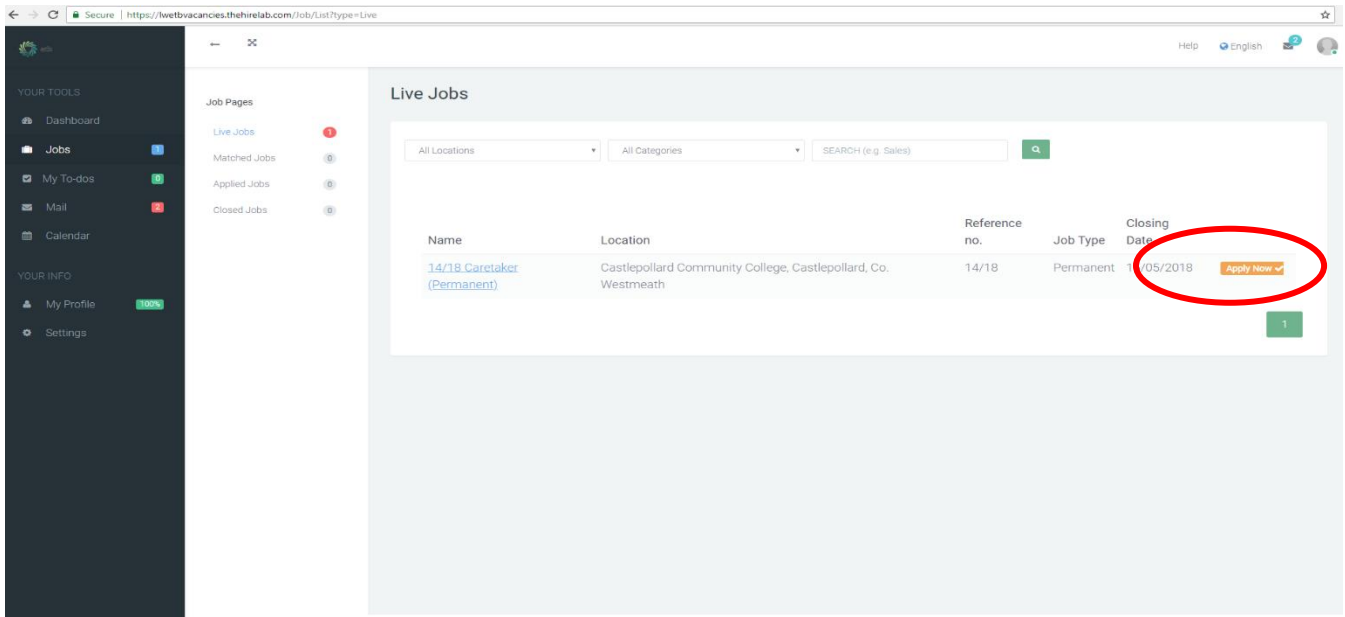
Secure | https://lwetbvacancies.thehirelab.com/Job/List?type=Live

Help English 2

YOUR TOOLS
Dashboard
Jobs 1
My To-dos 0
Mail 2
Calendar

YOUR INFO
My Profile 100%
Settings

Job Pages
Live Jobs 1
Matched Jobs 0
Applied Jobs 0
Closed Jobs 0

Live Jobs

All Locations
All Categories
SEARCH (e.g. Sales)

| Name | Location | Reference no. | Job Type | Closing Date | |
|---|---|---|---|---|---|
| 14/18 Caretaker (Permanent) | Castlepollard Community College, Castlepollard, Co. Westmeath | 14/18 | Permanent | 1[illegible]/05/2018 | Apply Now |

1